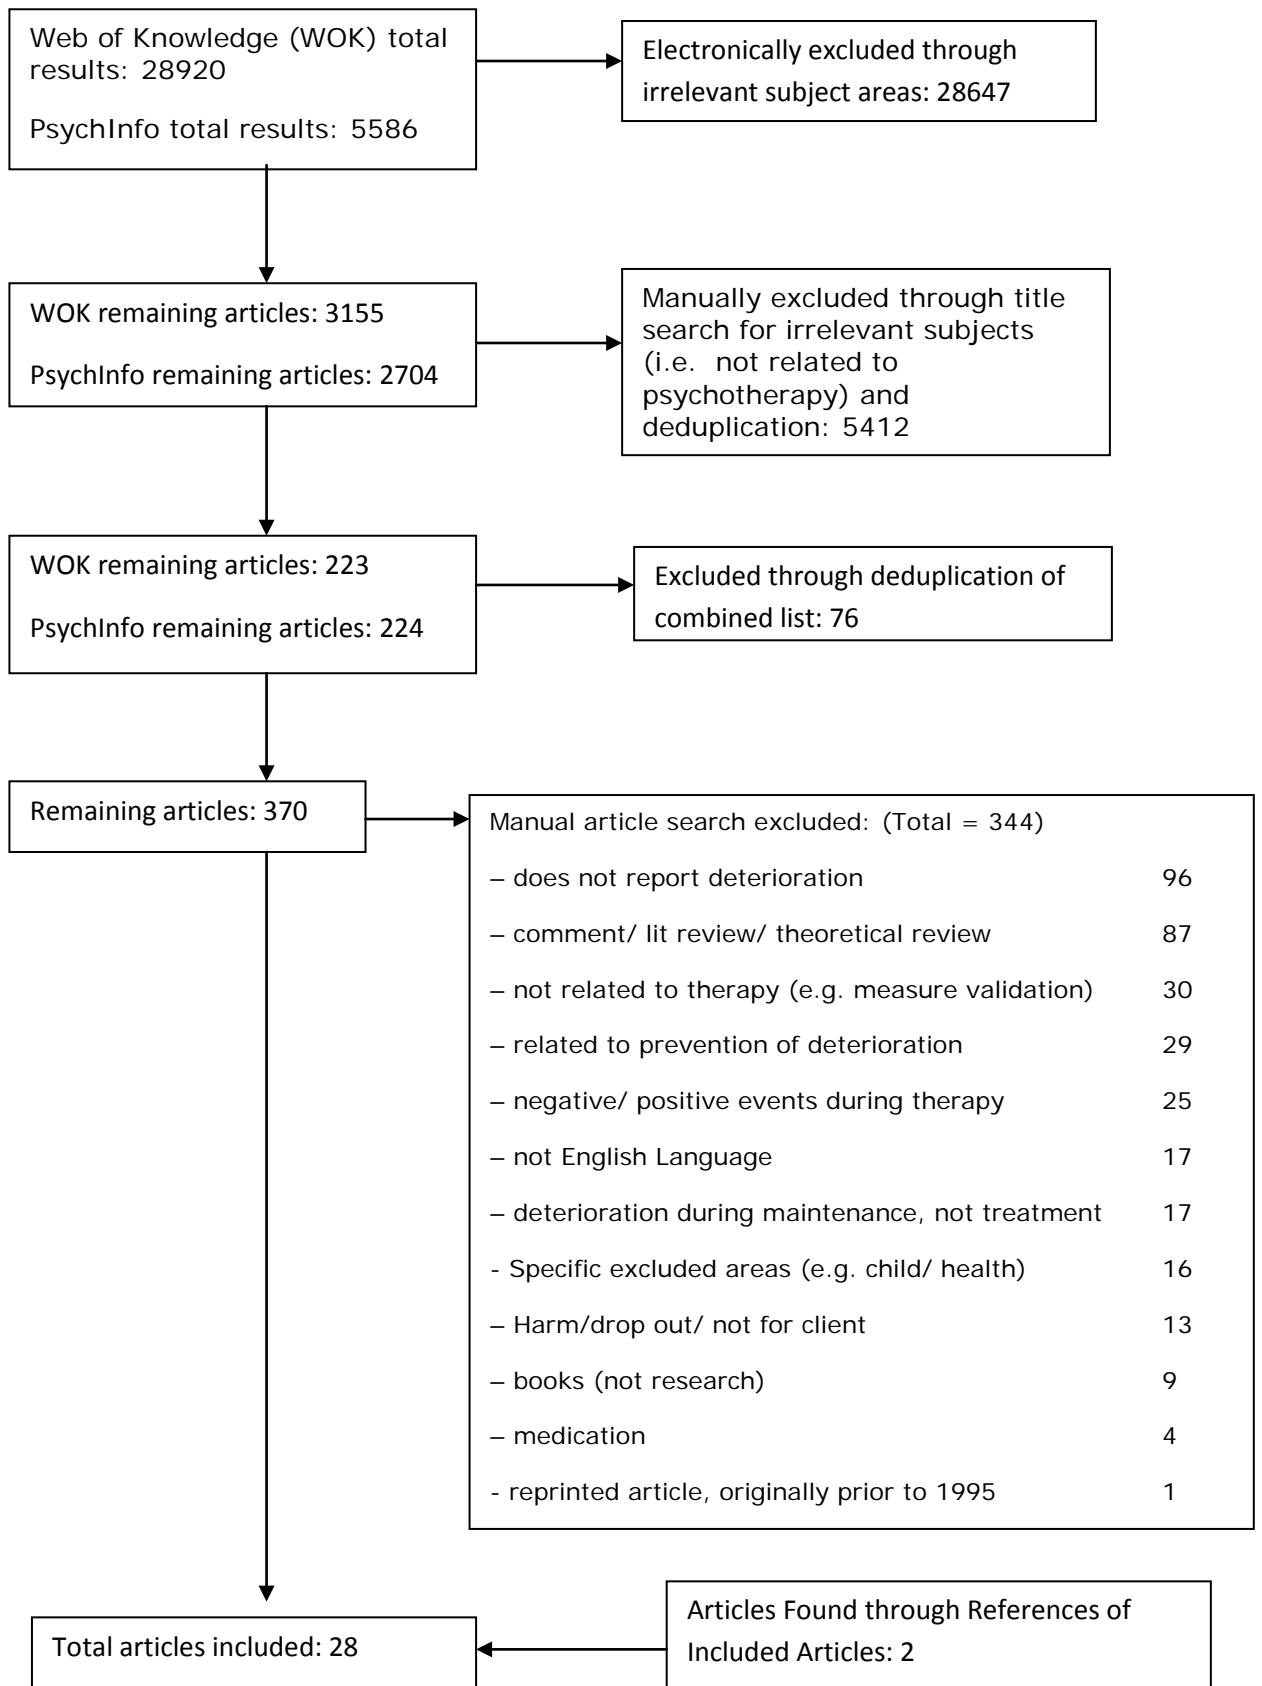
Web of Knowledge (WOK) total results: 28920

PsychInfo total results: 5586

Electronically excluded through irrelevant subject areas: 28647

WOK remaining articles: 3155

PsychInfo remaining articles: 2704

Manually excluded through title search for irrelevant subjects (i.e. not related to psychotherapy) and deduplication: 5412

WOK remaining articles: 223

PsychInfo remaining articles: 224

Excluded through deduplication of combined list: 76

Remaining articles: 370

Manual article search excluded: (Total = 344)

| | |
|---|---|
| – does not report deterioration | 96 |
| – comment/ lit review/ theoretical review | 87 |
| – not related to therapy (e.g. measure validation) | 30 |
| – related to prevention of deterioration | 29 |
| – negative/ positive events during therapy | 25 |
| – not English Language | 17 |
| – deterioration during maintenance, not treatment | 17 |
| - Specific excluded areas (e.g. child/ health) | 16 |
| – Harm/drop out/ not for client | 13 |
| – books (not research) | 9 |
| – medication | 4 |
| - reprinted article, originally prior to 1995 | 1 |

Total articles included: 28

Articles Found through References of Included Articles: 2